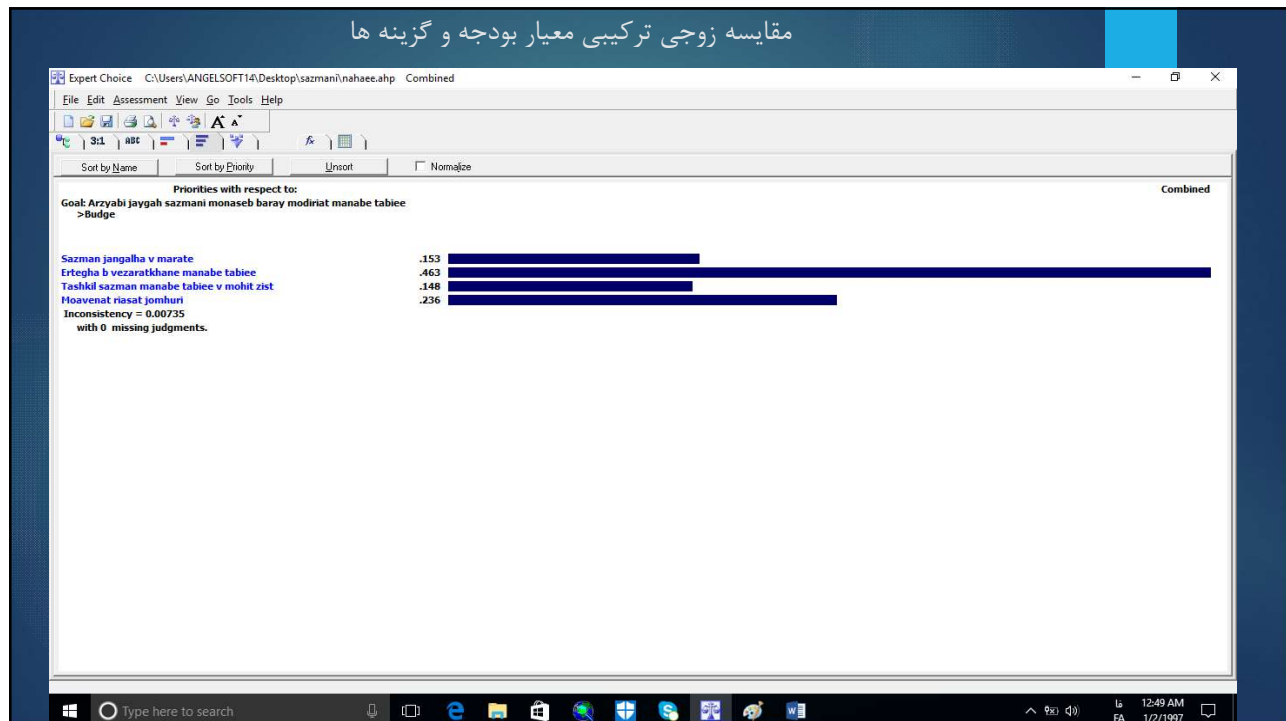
مقایسه زوجی ترکیبی معیار بودجه و گزینه ها

Expert Choice C:\Users\ANGELSOFT14\Desktop\sazmani\nahaee.ahp Combined

File Edit Assessment View Go Tools Help

3:1 ABC

Sort by Name Sort by Priority Unsort Normalize

Priorities with respect to:
Goal: Arzyabi jaygah sazmani monaseb baray modiriat manabe tabiee
>Budge

Combined

| | |
|---|---|
| Sazman jangalha v marate | .153 |
| Ertegha b vezaratkhane manabe tabiee | .463 |
| Tashkil sazman manabe tabiee v mohit zist | .148 |
| Moavenat riasat jomhuri | .236 |

Inconsistency = 0.00735
with 0 missing judgments.

Type here to search

فا FA 12:49 AM 1/2/1997